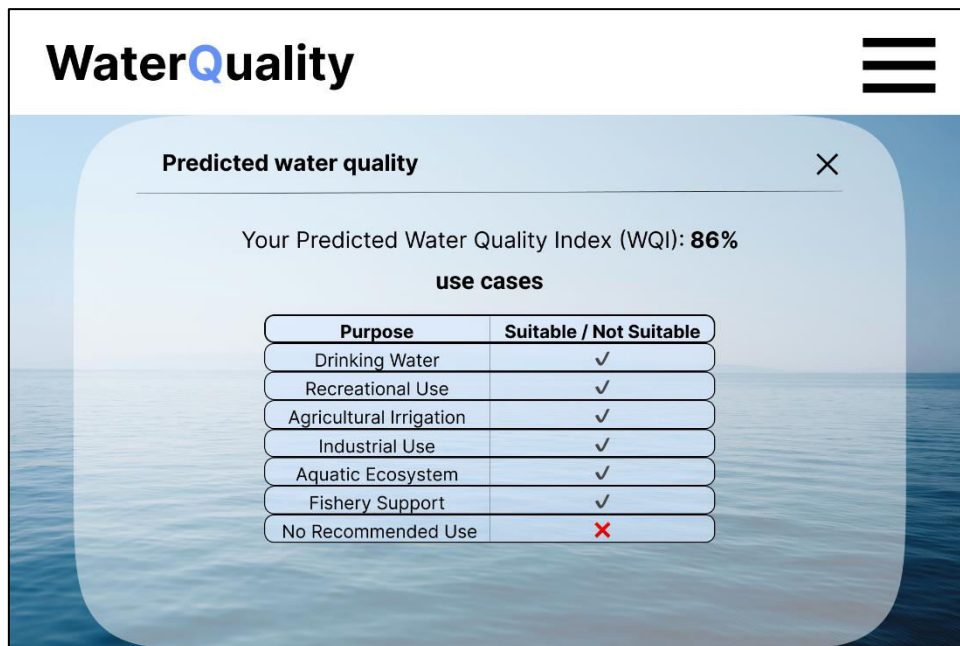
WaterQuality

Predicted water quality

×

Your Predicted Water Quality Index (WQI): **86%**

**use cases**

| Purpose | Suitable / Not Suitable |
|---|---|
| Drinking Water | ✓ |
| Recreational Use | ✓ |
| Agricultural Irrigation | ✓ |
| Industrial Use | ✓ |
| Aquatic Ecosystem | ✓ |
| Fishery Support | ✓ |
| No Recommended Use | ✗ |